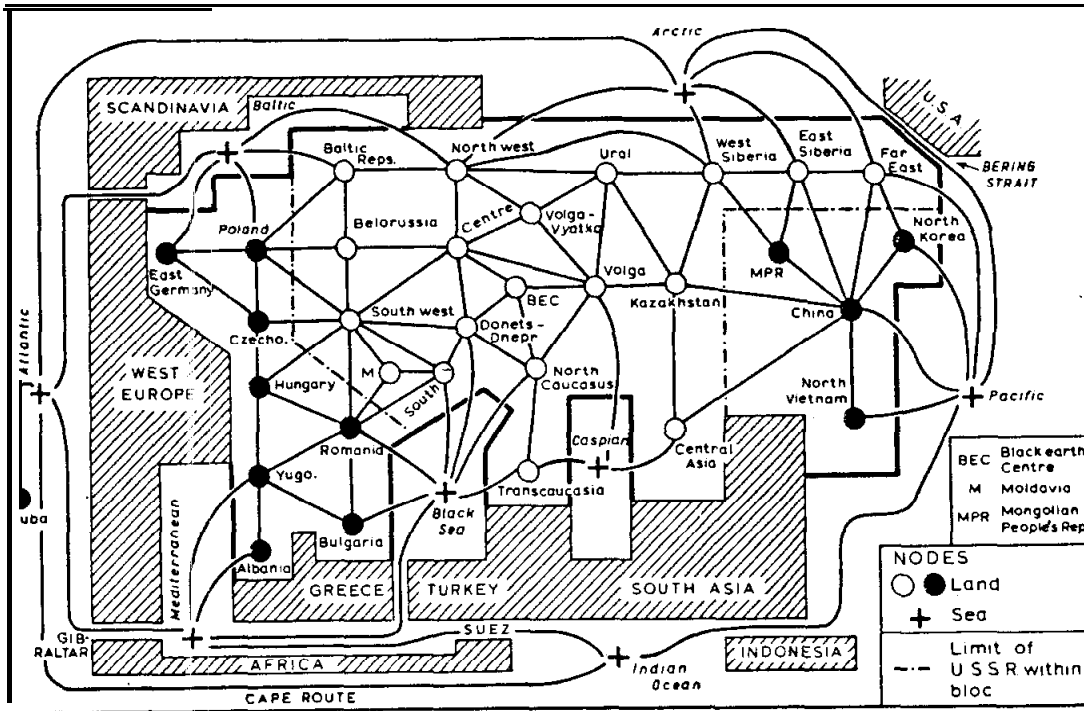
Arctic

SCANDINAVIA Baltic

U.S.A.

BERING STRAIT

Baltic Reps.

North west

Ural

West Siberia

East Siberia

Far East

Poland

Belorussia

Centre

Volga-Vyatka

North Korea

East Germany

BEC

Volga

Kazakhstan

MPR

China

Atlantic

Czecho.

South west

Donets-Dnepr

WEST EUROPE

M

South

North Caucasus

North Vietnam

Pacific

Hungary

Romania

Caspian

Central Asia

BEC Black earth Centre

M Moldavia

MPR Mongolian People's Rep

uba

Yugo.

Black Sea

Transcaucasia

Mediterranean

Bulgaria

Albania

GREECE

TURKEY

SOUTH ASIA

NODES

Land

Sea

GIB-RALTAR

SUEZ

AFRICA

Indian Ocean

INDONESIA

Limit of USSR within bloc

CAPE ROUTE